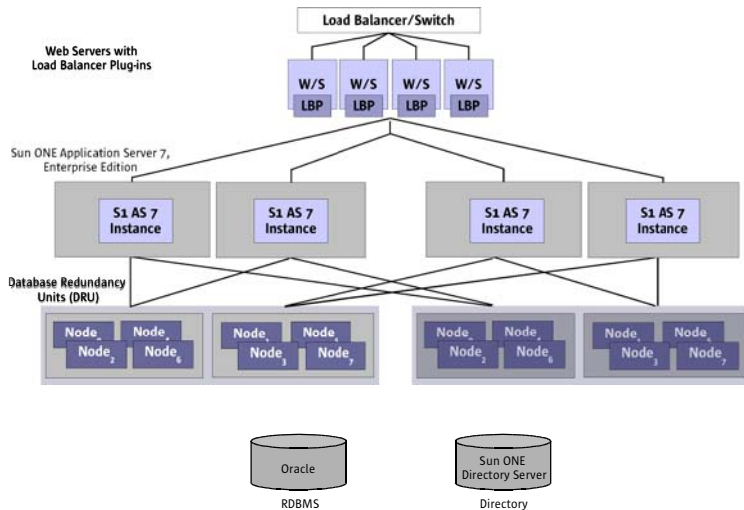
Load Balancer/Switch

Web Servers with Load Balancer Plug-ins

W/S
LBP

W/S
LBP

W/S
LBP

W/S
LBP

Sun ONE Application Server 7, Enterprise Edition

S1 AS 7 Instance

S1 AS 7 Instance

S1 AS 7 Instance

S1 AS 7 Instance

Database Redundancy Units (DRU)

Node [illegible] Node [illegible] Node$_2$ Node$_6$

Node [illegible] Node$_4$ Node$_3$ Node$_7$

Node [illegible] Node$_4$ Node$_2$ Node$_6$

Node$_1$ Node$_4$ Node$_3$ Node$_7$

Oracle

RDBMS

Sun ONE Directory Server

Directory